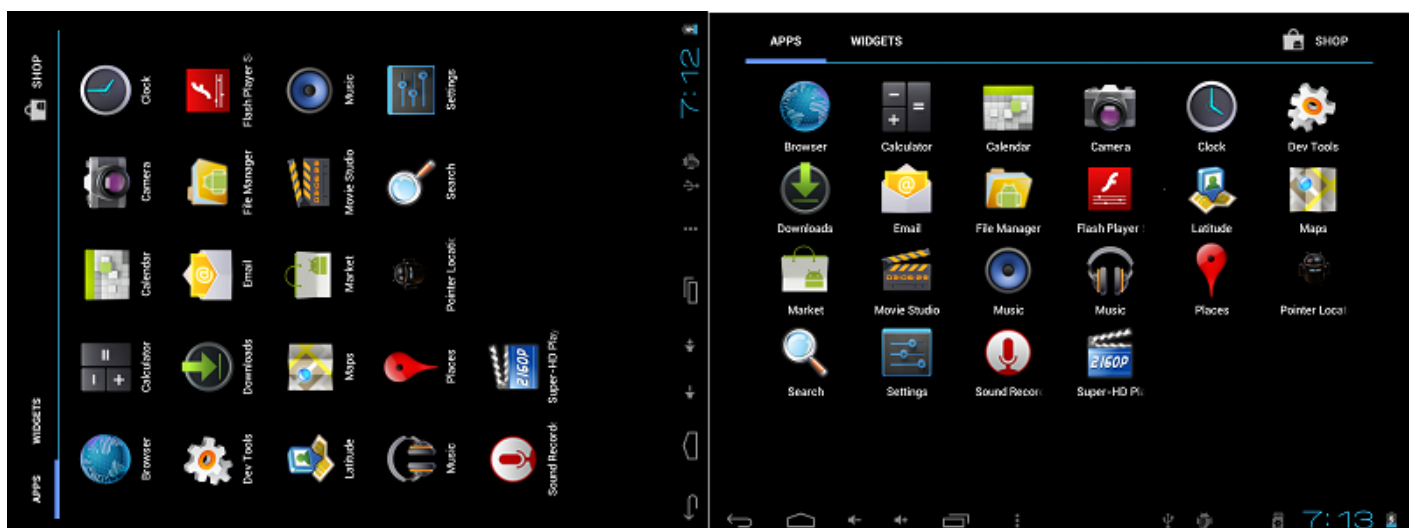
SHOP

Clock
Flash Player S
Music
Settings

Camera
File Manager
Movie Studio
Search

Calendar
Email
Market
Pointer Locati

Calculator
Downloads
Maps
Places
2160P
Super-HD Play

Browser
Dev Tools
Latitude
Music
Sound Record

WIDGETS
APPS

7:12

APPS
WIDGETS
SHOP

Browser
Calculator
Calendar
Camera
Clock
Dev Tools

Downloads
Email
File Manager
Flash Player
Latitude
Maps

Market
Movie Studio
Music
Music
Places
Pointer Locat

Search
Settings
Sound Recor
2160P
Super-HD Pl

7:13